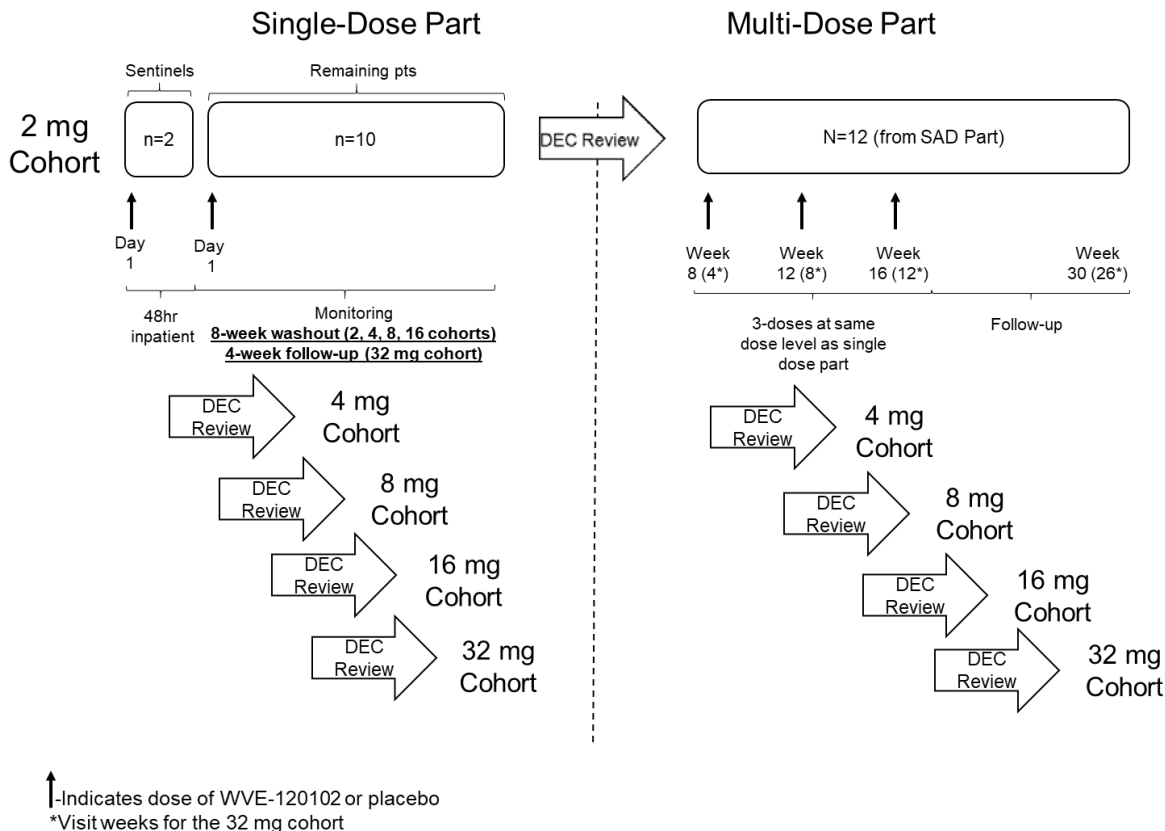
Single-Dose Part

Multi-Dose Part

Sentinels

Remaining pts

2 mg Cohort

n=2

n=10

DEC Review

N=12 (from SAD Part)

Day 1

Day 1

48hr inpatient

Monitoring
8-week washout (2, 4, 8, 16 cohorts)
4-week follow-up (32 mg cohort)

Week 8 (4*)

Week 12 (8*)

Week 16 (12*)

Week 30 (26*)

3-doses at same dose level as single dose part

Follow-up

DEC Review 4 mg Cohort

DEC Review 8 mg Cohort

DEC Review 16 mg Cohort

DEC Review 32 mg Cohort

DEC Review 4 mg Cohort

DEC Review 8 mg Cohort

DEC Review 16 mg Cohort

DEC Review 32 mg Cohort

-Indicates dose of WVE-120102 or placebo
*Visit weeks for the 32 mg cohort